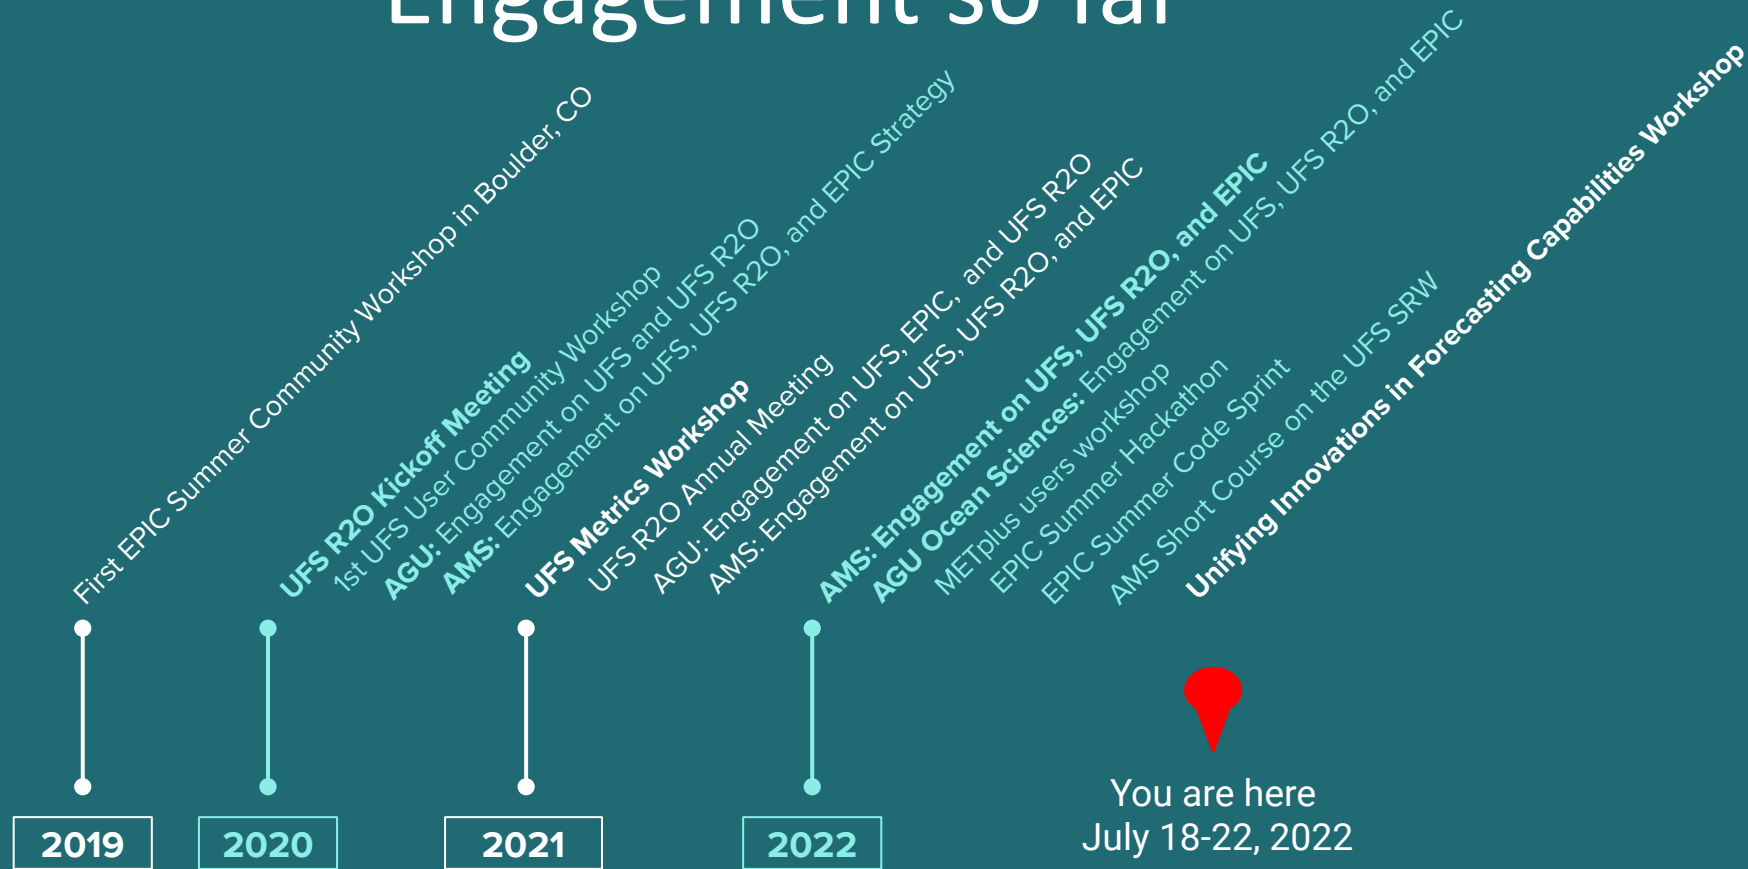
Engagement so far

First EPIC Summer Community Workshop in Boulder, CO

UFS R2O Kickoff Meeting
1st UFS User Community Workshop
AGU: Engagement on UFS and UFS R2O
AMS: Engagement on UFS, UFS R2O, and EPIC Strategy

UFS Metrics Workshop
UFS R2O Annual Meeting
AGU: Engagement on UFS, EPIC, and UFS R2O
AMS: Engagement on UFS, UFS R2O, and EPIC

AMS: Engagement on UFS, UFS R2O, and EPIC
AGU Ocean Sciences: Engagement on UFS, UFS R2O, and EPIC
METplus users workshop
EPIC Summer Hackathon
EPIC Summer Code Sprint
AMS Short Course on the UFS SRW
Unifying Innovations in Forecasting Capabilities Workshop

2019
2020
2021
2022

You are here
July 18-22, 2022